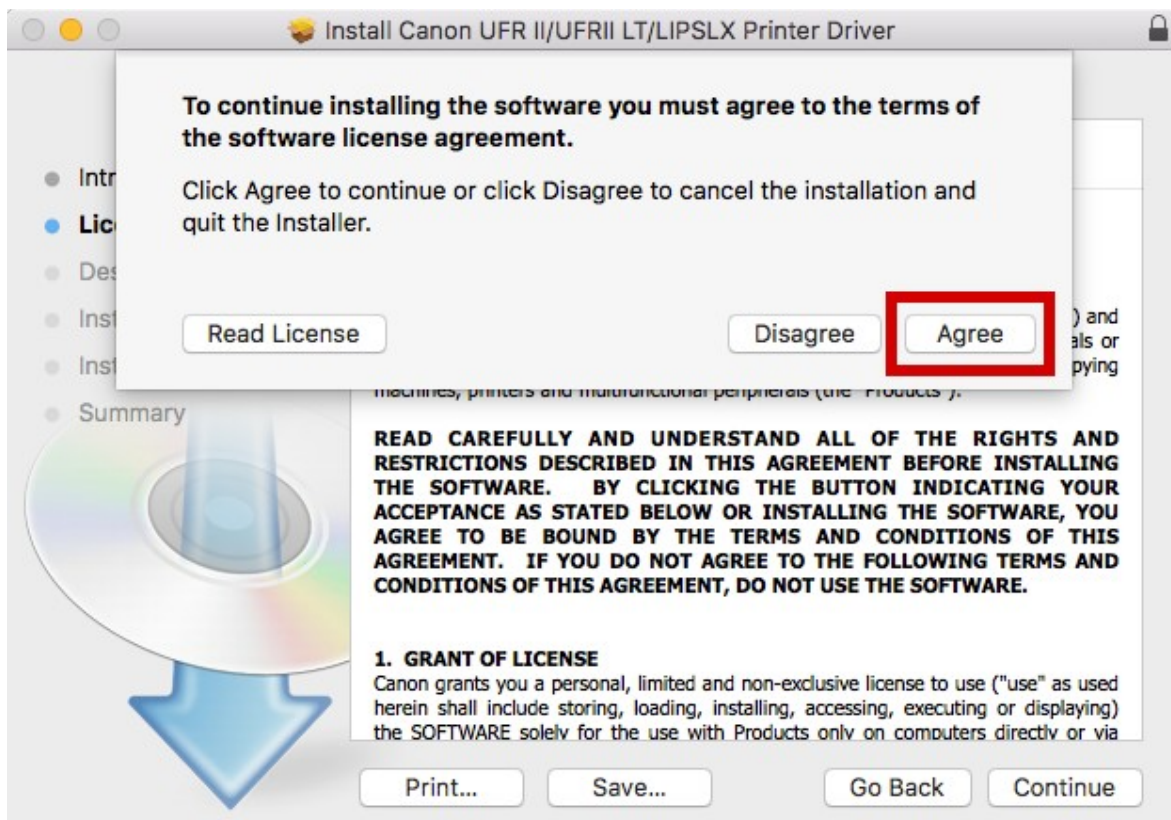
Install Canon UFR II/UFRII LT/LIPSLX Printer Driver

To continue installing the software you must agree to the terms of the software license agreement.

Click Agree to continue or click Disagree to cancel the installation and quit the Installer.

Read License

Disagree

Agree

Intr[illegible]
Lic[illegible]
Des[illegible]
Inst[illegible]
Inst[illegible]
Summary

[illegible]) and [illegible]als or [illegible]pying machines, printers and multifunctional peripherals (the "Products").

READ CAREFULLY AND UNDERSTAND ALL OF THE RIGHTS AND RESTRICTIONS DESCRIBED IN THIS AGREEMENT BEFORE INSTALLING THE SOFTWARE. BY CLICKING THE BUTTON INDICATING YOUR ACCEPTANCE AS STATED BELOW OR INSTALLING THE SOFTWARE, YOU AGREE TO BE BOUND BY THE TERMS AND CONDITIONS OF THIS AGREEMENT. IF YOU DO NOT AGREE TO THE FOLLOWING TERMS AND CONDITIONS OF THIS AGREEMENT, DO NOT USE THE SOFTWARE.

1. GRANT OF LICENSE
Canon grants you a personal, limited and non-exclusive license to use ("use" as used herein shall include storing, loading, installing, accessing, executing or displaying) the SOFTWARE solely for the use with Products only on computers directly or via

Print...
Save...
Go Back
Continue